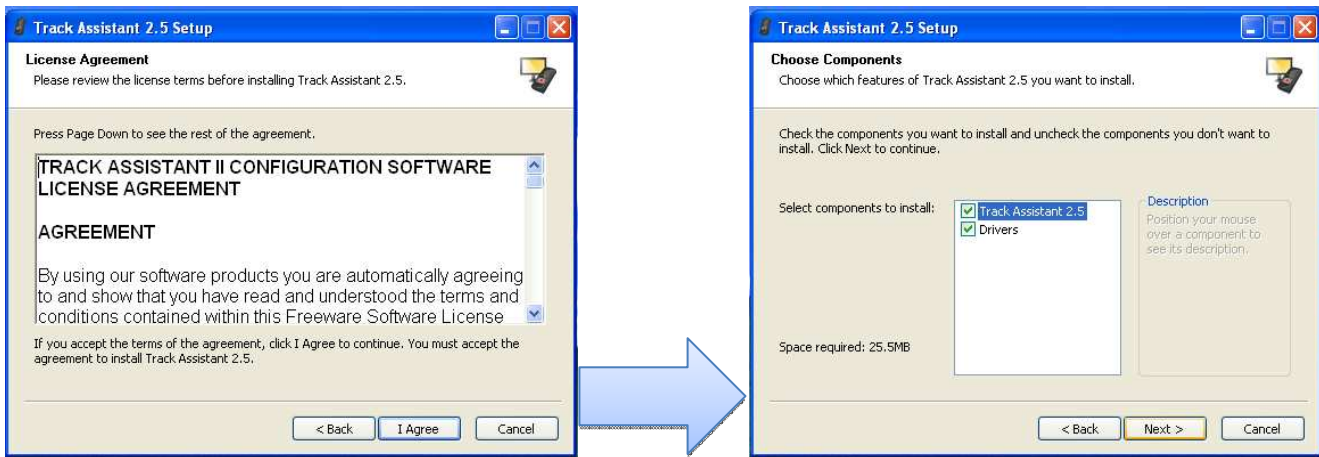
Track Assistant 2.5 Setup

License Agreement
Please review the license terms before installing Track Assistant 2.5.

Press Page Down to see the rest of the agreement.

TRACK ASSISTANT II CONFIGURATION SOFTWARE LICENSE AGREEMENT

AGREEMENT

By using our software products you are automatically agreeing to and show that you have read and understood the terms and conditions contained within this Freeware Software License

If you accept the terms of the agreement, click I Agree to continue. You must accept the agreement to install Track Assistant 2.5.

< Back | I Agree | Cancel

Track Assistant 2.5 Setup

Choose Components
Choose which features of Track Assistant 2.5 you want to install.

Check the components you want to install and uncheck the components you don't want to install. Click Next to continue.

Select components to install:
Track Assistant 2.5
Drivers

Description
Position your mouse over a component to see its description.

Space required: 25.5MB

< Back | Next > | Cancel